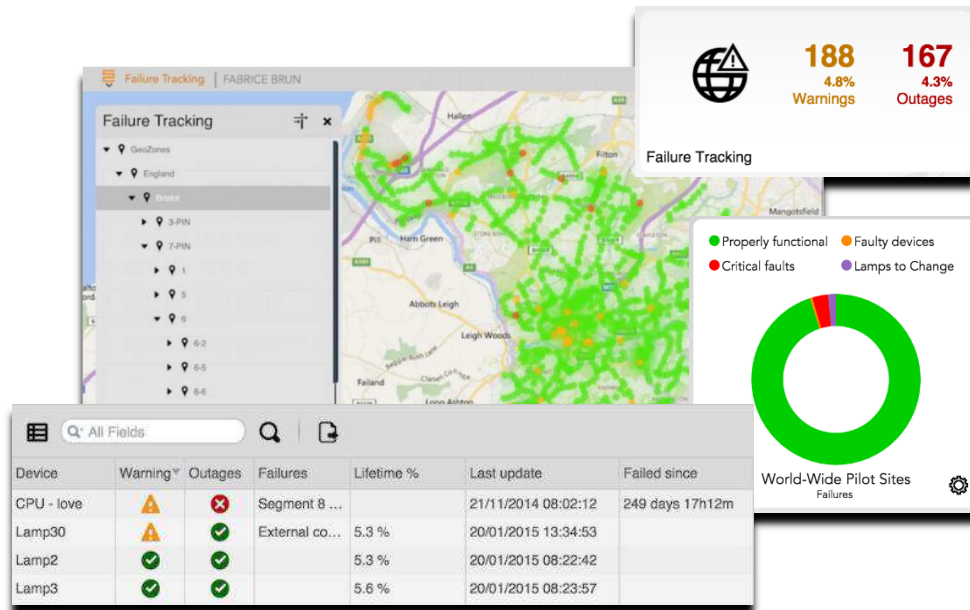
Failure Tracking | FABRICE BRUN

Failure Tracking

GeoZones
England
Bristol
3-PIN
7-PIN
1
5
6
6-2
6-5
6-6

Hallen
Filton
Ham Green
Pill
Abbots Leigh
Leigh Woods
Failand
Long Ashton
Mangotsfield

188
4.8%
Warnings

167
4.3%
Outages

Failure Tracking

Properly functional
Faulty devices
Critical faults
Lamps to Change

World-Wide Pilot Sites
Failures

All Fields

| Device | Warning | Outages | Failures | Lifetime % | Last update | Failed since |
|---|---|---|---|---|---|---|
| CPU - love | | | Segment 8 ... | | 21/11/2014 08:02:12 | 249 days 17h12m |
| Lamp30 | | | External co... | 5.3 % | 20/01/2015 13:34:53 | |
| Lamp2 | | | | 5.3 % | 20/01/2015 08:22:42 | |
| Lamp3 | | | | 5.6 % | 20/01/2015 08:23:57 | |